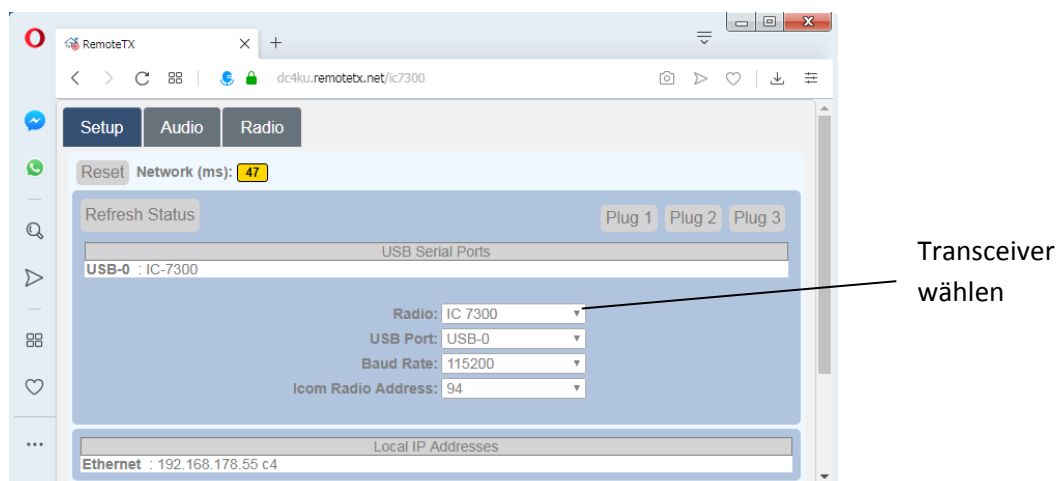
RemoteTX

dc4ku.remotetx.net/ic7300

Setup Audio Radio

Reset Network (ms): 47

Refresh Status

Plug 1 Plug 2 Plug 3

USB Serial Ports

USB-0 : IC-7300

Radio: IC 7300

USB Port: USB-0

Baud Rate: 115200

Icom Radio Address: 94

Local IP Addresses

Ethernet : 192.168.178.55 c4

Transceiver wählen